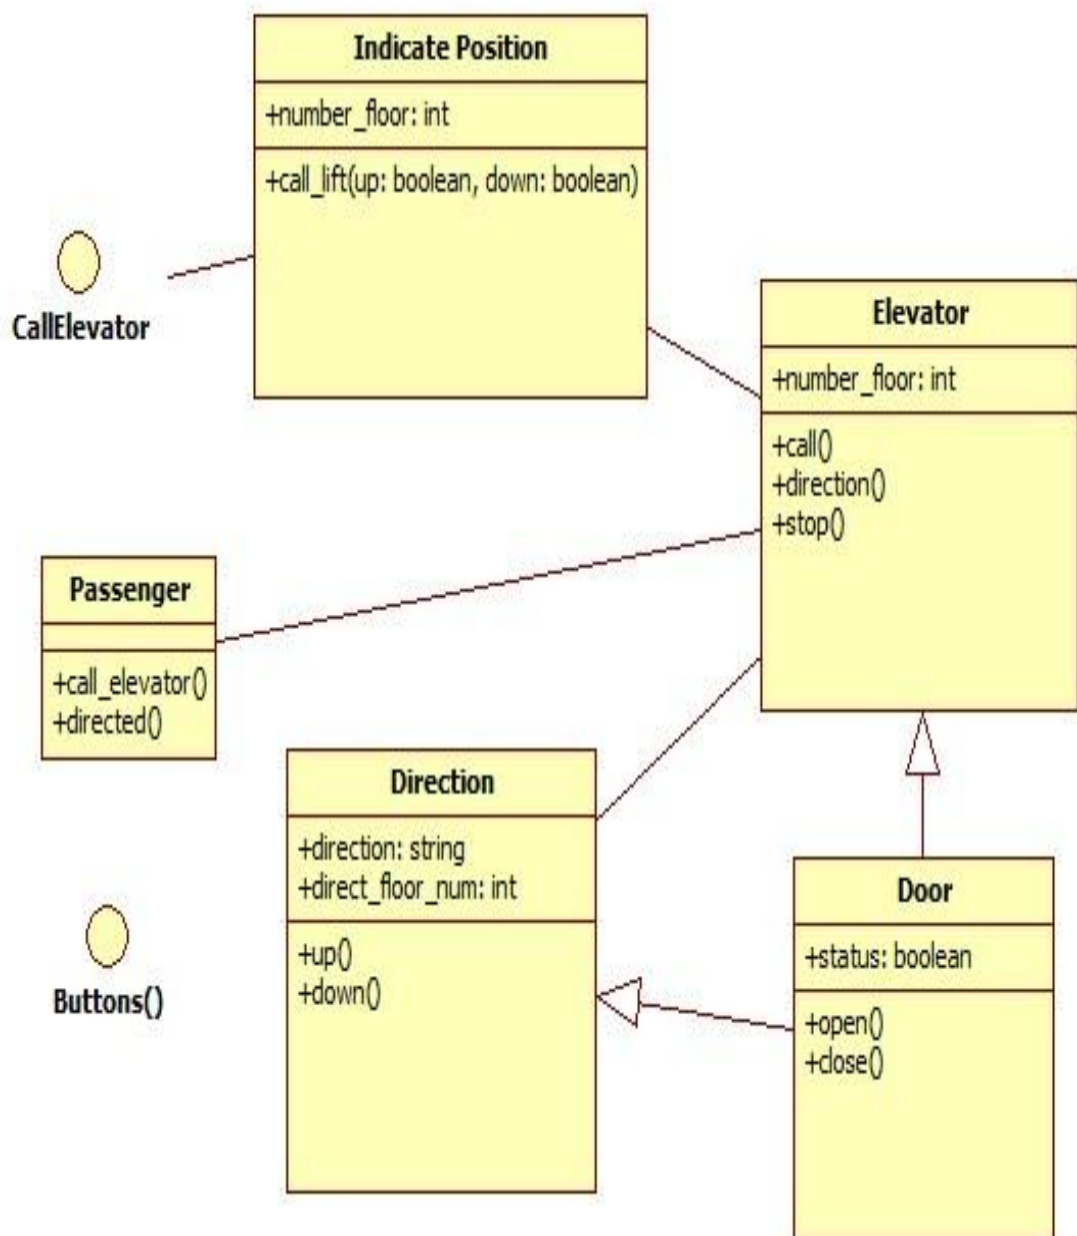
Indicate Position

+number_floor: int

+call_lift(up: boolean, down: boolean)

CallElevator

Elevator

+number_floor: int

+call()
+direction()
+stop()

Passenger

+call_elevator()
+directed()

Direction

+direction: string
+direct_floor_num: int

+up()
+down()

Buttons()

Door

+status: boolean

+open()
+close()